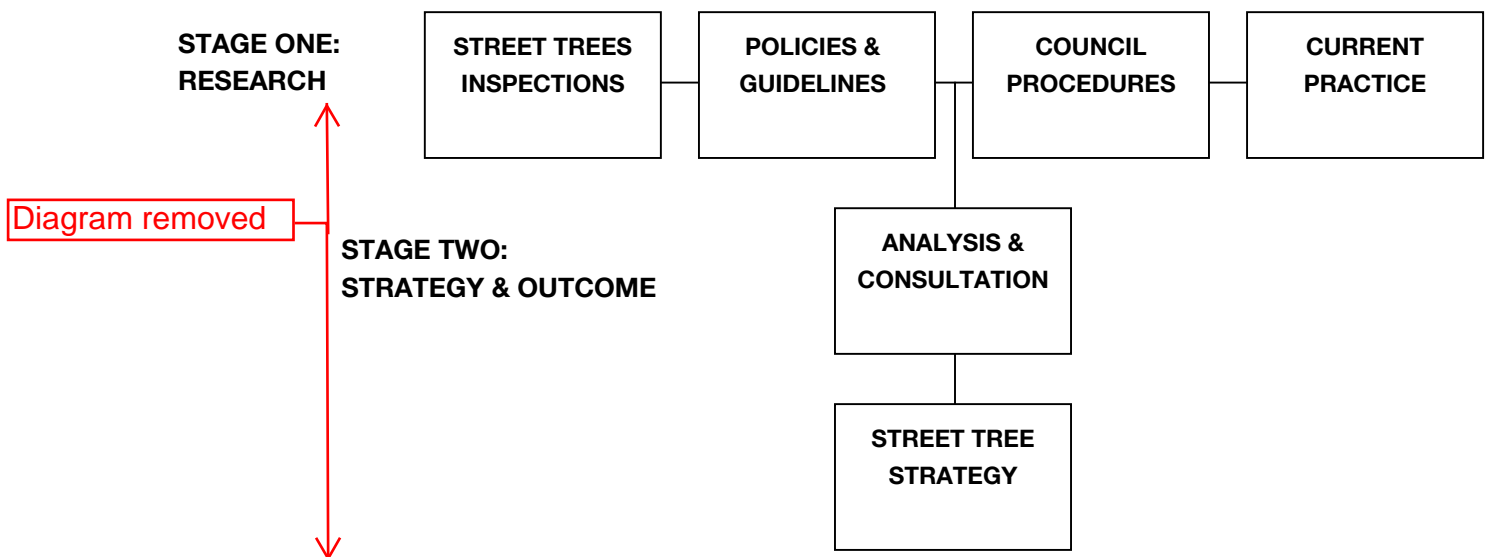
STAGE ONE:
RESEARCH

STREET TREES INSPECTIONS

POLICIES & GUIDELINES

COUNCIL PROCEDURES

CURRENT PRACTICE

Diagram removed

STAGE TWO:
STRATEGY & OUTCOME

ANALYSIS & CONSULTATION

STREET TREE STRATEGY